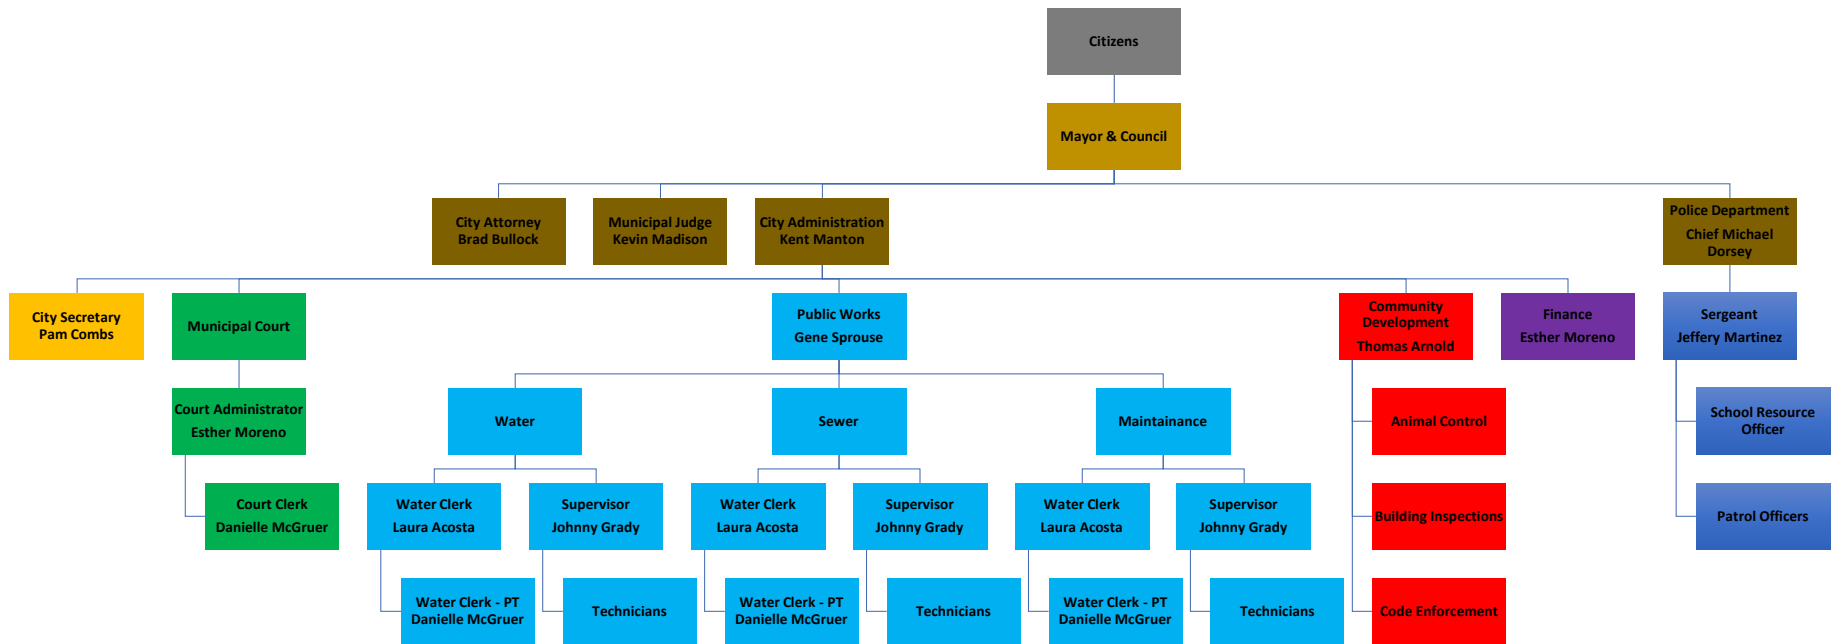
Citizens

Mayor & Council

City Attorney
Brad Bullock

Municipal Judge
Kevin Madison

City Administration
Kent Manton

Police Department
Chief Michael Dorsey

City Secretary
Pam Combs

Municipal Court

Court Administrator
Esther Moreno

Court Clerk
Danielle McGruer

Public Works
Gene Sprouse

Water

Water Clerk
Laura Acosta

Supervisor
Johnny Grady

Water Clerk - PT
Danielle McGruer

Technicians

Sewer

Water Clerk
Laura Acosta

Supervisor
Johnny Grady

Water Clerk - PT
Danielle McGruer

Technicians

Maintainance

Water Clerk
Laura Acosta

Supervisor
Johnny Grady

Water Clerk - PT
Danielle McGruer

Technicians

Community Development
Thomas Arnold

Animal Control

Building Inspections

Code Enforcement

Finance
Esther Moreno

Sergeant
Jeffery Martinez

School Resource Officer

Patrol Officers